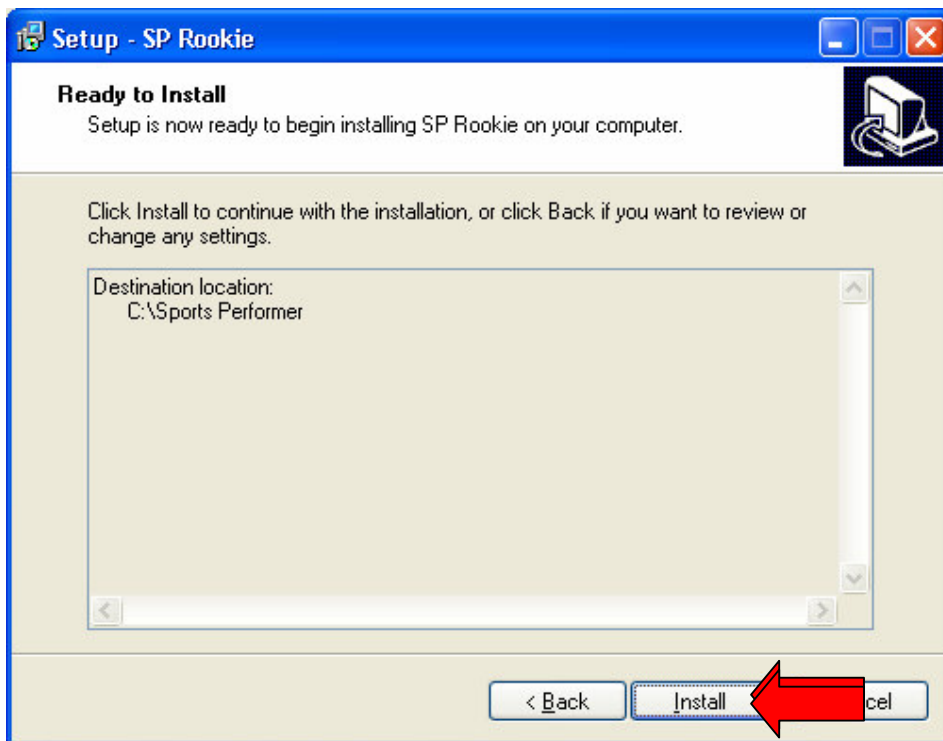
Setup - SP Rookie

Ready to Install
Setup is now ready to begin installing SP Rookie on your computer.

Click Install to continue with the installation, or click Back if you want to review or change any settings.

Destination location:
C:\Sports Performer

< Back
Install
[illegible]cel